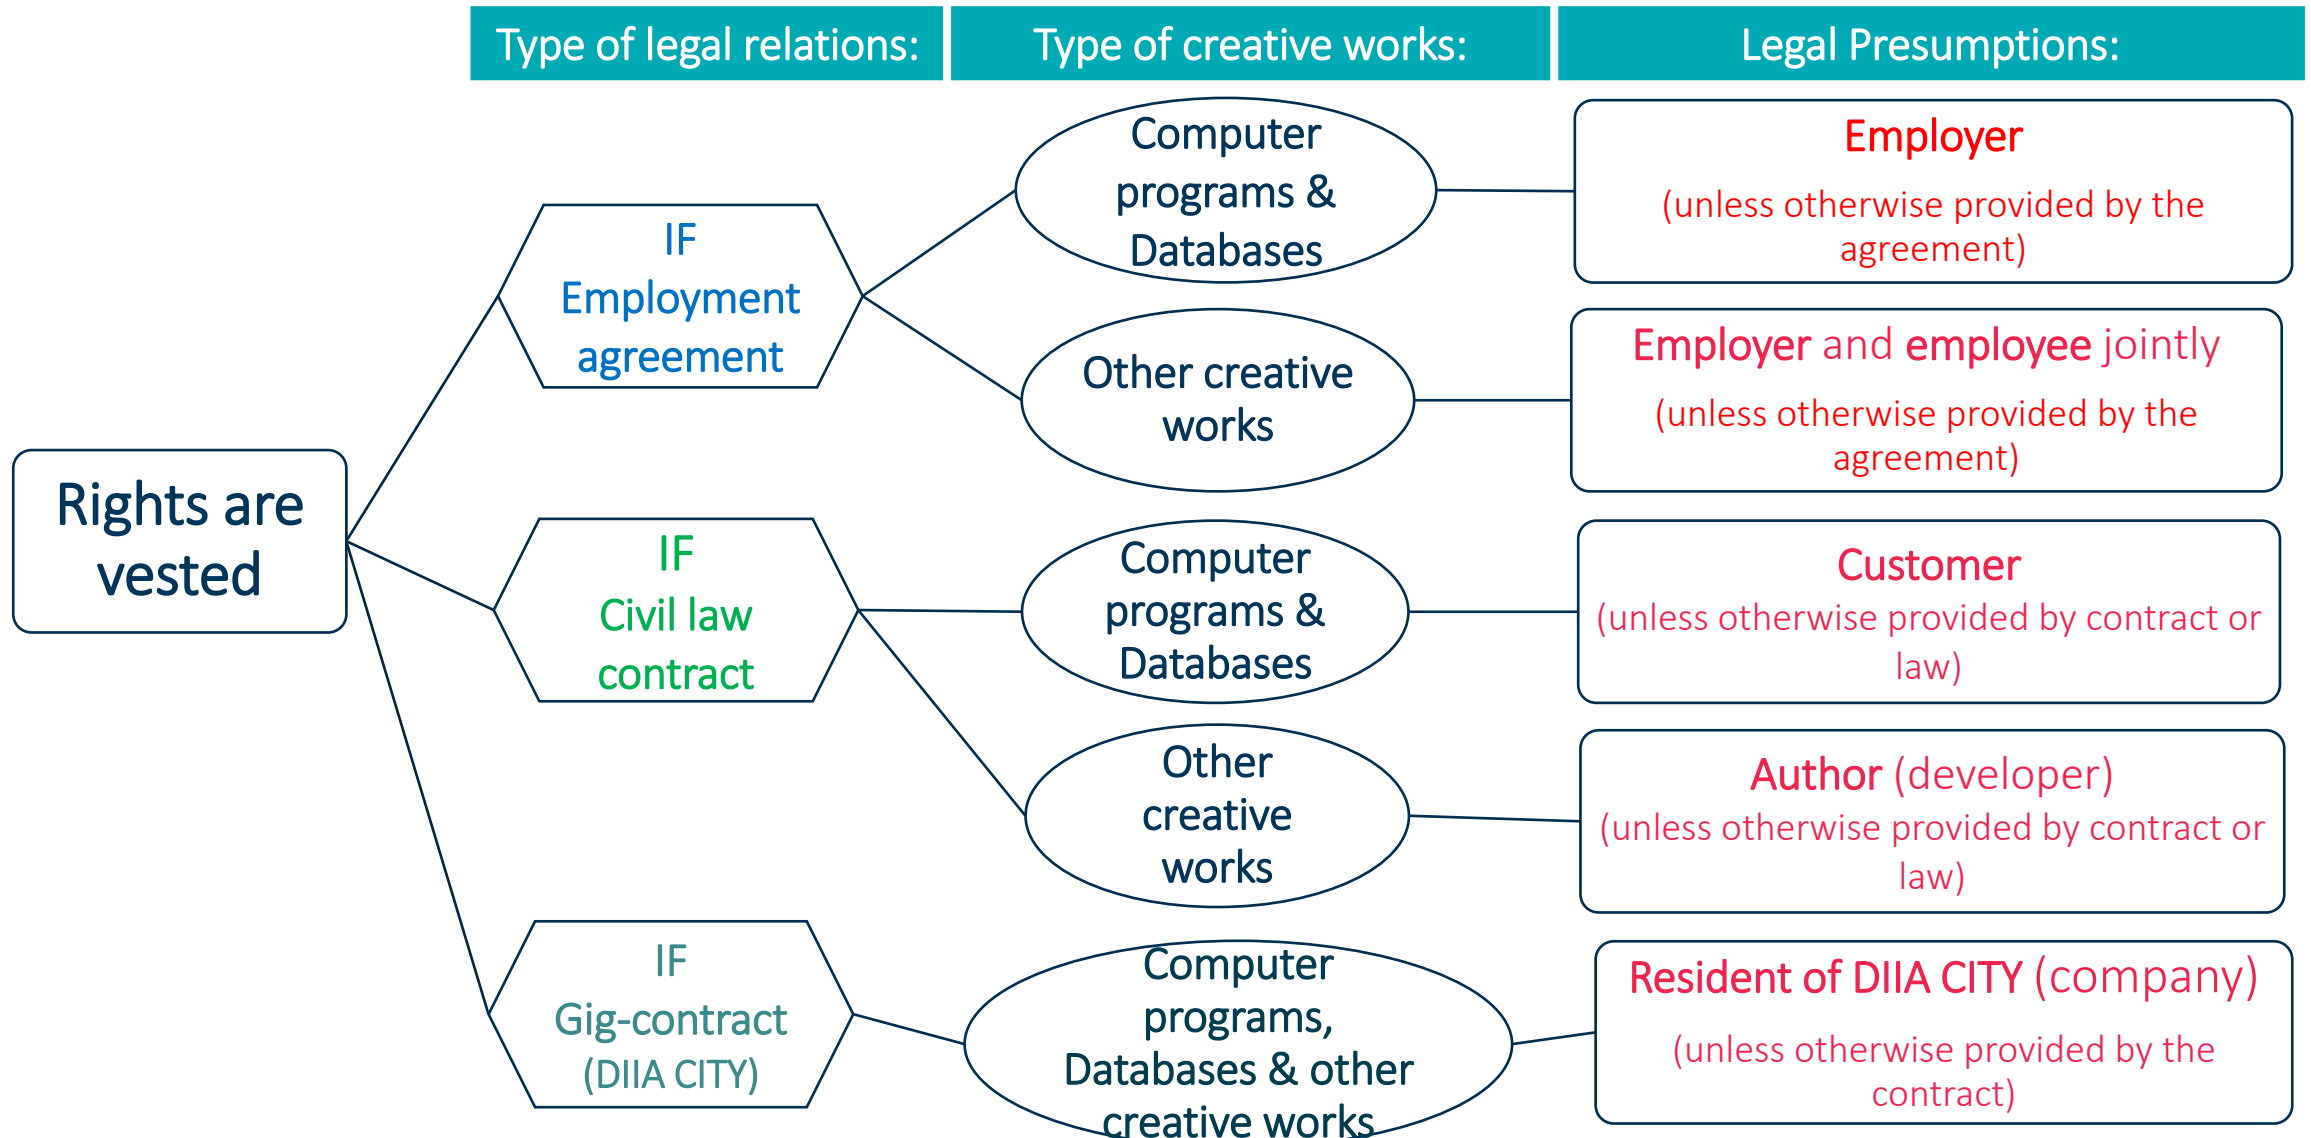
Type of legal relations:

Type of creative works:

Legal Presumptions:

Rights are vested

IF Employment agreement

Computer programs & Databases

Employer (unless otherwise provided by the agreement)

Other creative works

Employer and employee jointly (unless otherwise provided by the agreement)

IF Civil law contract

Computer programs & Databases

Customer (unless otherwise provided by contract or law)

Other creative works

Author (developer) (unless otherwise provided by contract or law)

IF Gig-contract (DIIA CITY)

Computer programs, Databases & other creative works

Resident of DIIA CITY (company) (unless otherwise provided by the contract)